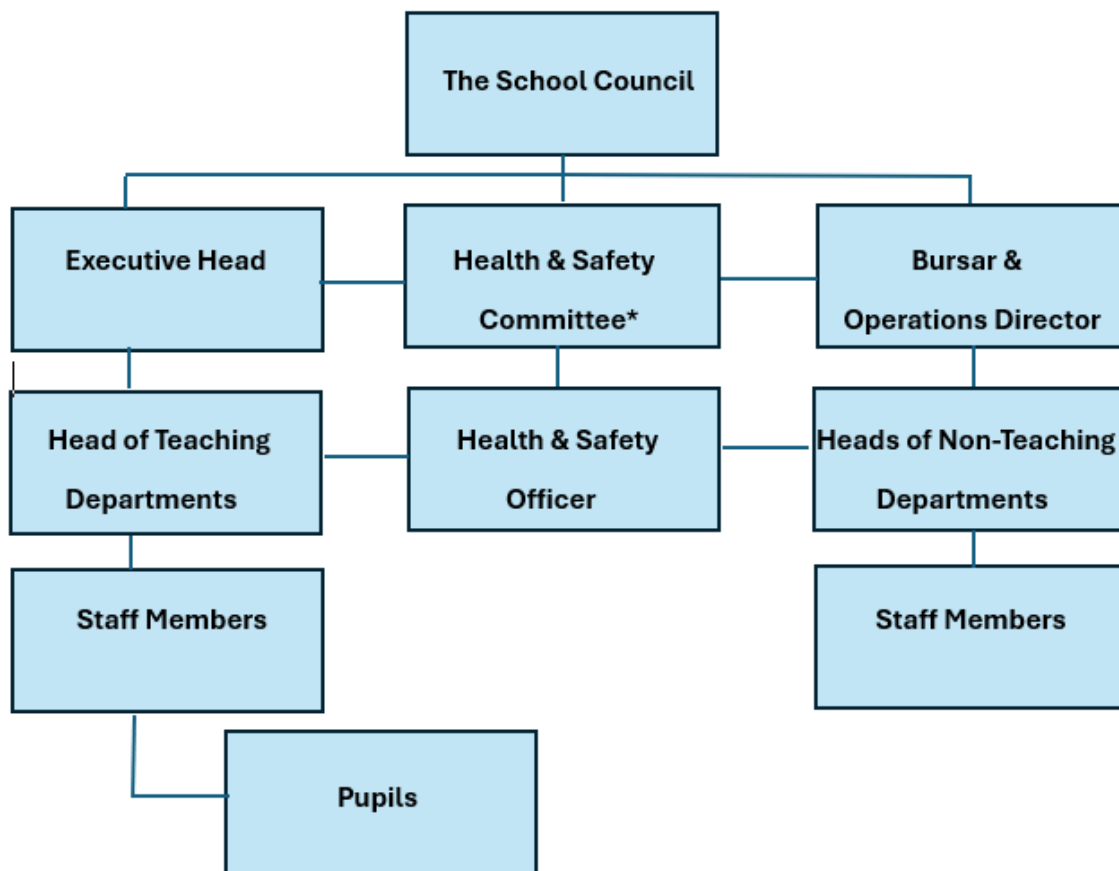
The School Council

Executive Head

Health & Safety Committee*

Bursar & Operations Director

Head of Teaching Departments

Health & Safety Officer

Heads of Non-Teaching Departments

Staff Members

Staff Members

Pupils